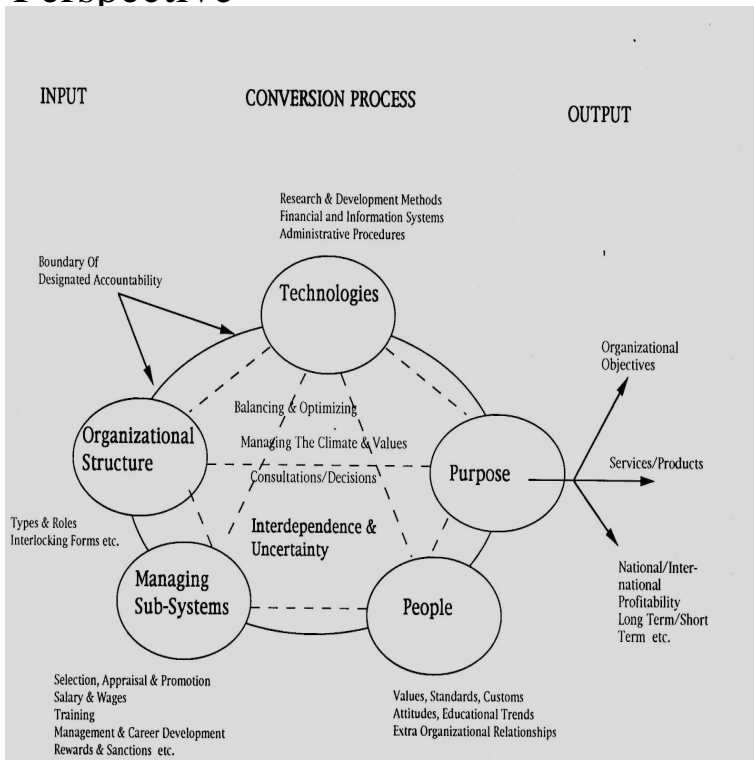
Perspective

INPUT

CONVERSION PROCESS

OUTPUT

Research & Development Methods
Financial and Information Systems
Administrative Procedures

Boundary Of
Designated Accountability

Technologies

Organizational Objectives

Balancing & Optimizing

Organizational Structure

Managing The Climate & Values

Services/Products

Consultations/Decisions

Purpose

Types & Roles
Interlocking Forms etc.

Interdependence & Uncertainty

National/International
Profitability
Long Term/Short Term etc.

Managing Sub-Systems

People

Selection, Appraisal & Promotion
Salary & Wages
Training
Management & Career Development
Rewards & Sanctions etc.

Values, Standards, Customs
Attitudes, Educational Trends
Extra Organizational Relationships